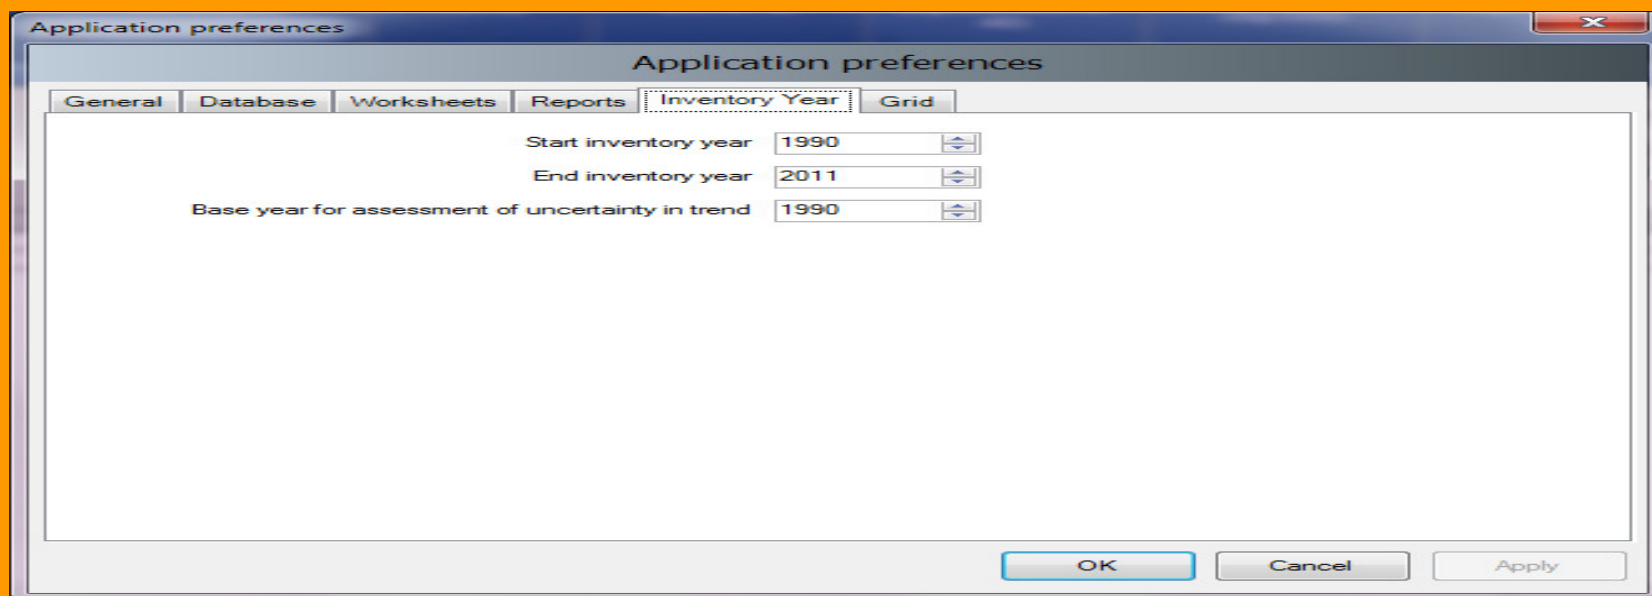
Application preferences

Application preferences

General | Database | Worksheets | Reports | Inventory Year | Grid

Start inventory year 1990

End inventory year 2011

Base year for assessment of uncertainty in trend 1990

OK Cancel Apply